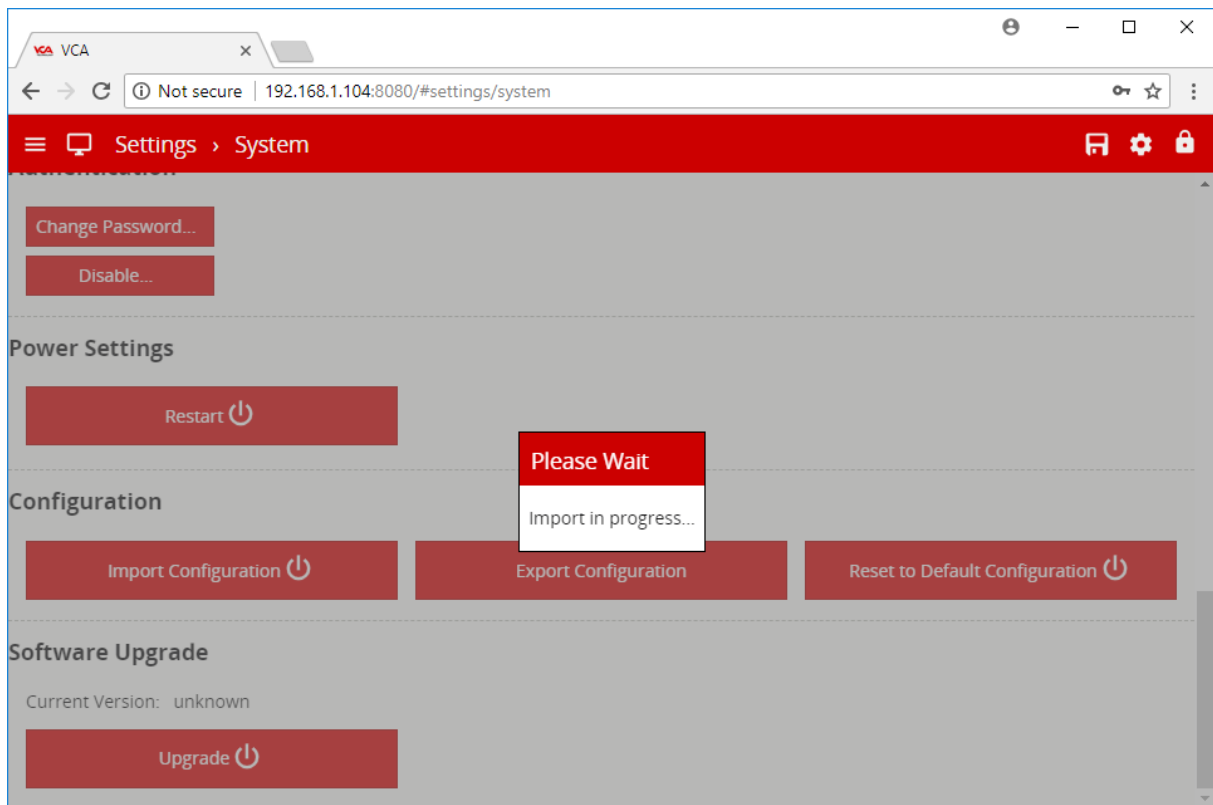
VCA

Not secure | 192.168.1.104:8080/#settings/system

Settings › System

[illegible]

Change Password...

Disable...

Power Settings

Restart

Configuration

Import Configuration

Export Configuration

Reset to Default Configuration

Please Wait

Import in progress...

Software Upgrade

Current Version: unknown

Upgrade